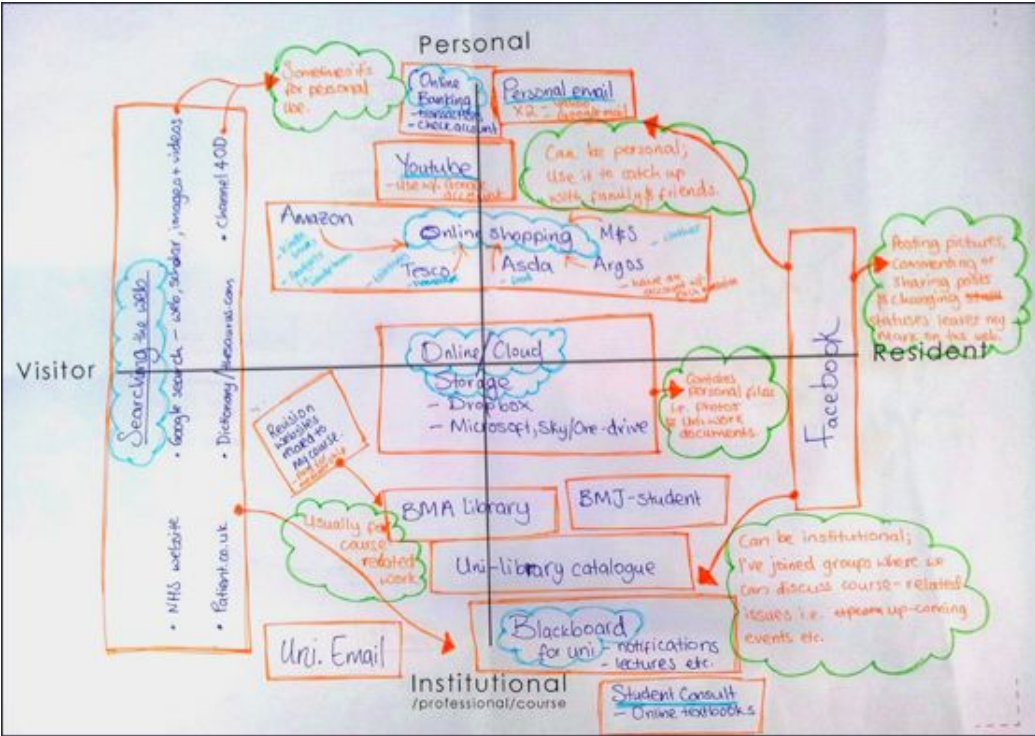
Personal

Sometimes it's for personal use.

Online Banking
- transaction
- check account

Personal email
x2 - yahoo
- google mail

Can be personal; Use it to catch up with family & friends.

Youtube
- use w/ Google account

Amazon
- Kindle books
- textbooks
- Goods/books

Online Shopping
M&S - clothes
Tesco - groceries
Asda - food
Argos - have an account w/ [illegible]

Posting pictures, Commenting or Sharing posts & changing statuses leaves my trace on the web.

Searching the web
• Google search - web, scholar, images + videos
• Channel 4OD
• Dictionary/thesaurus.com
• NHS website
• Patient.co.uk

Visitor

Online/Cloud Storage
- Dropbox
- Microsoft, Sky/One-drive

Contains personal files i.e. photos & Uni-work documents.

Resident

Facebook

Revision websites related to my course

BMA library

BMJ-student

Usually for course related work

Uni-library catalogue

Can be institutional; I've joined groups where we can discuss course-related issues i.e. up-coming events etc.

Uni. Email

Blackboard for uni
- notifications
- lectures etc.

Institutional
/professional/course

Student Consult
- Online textbooks